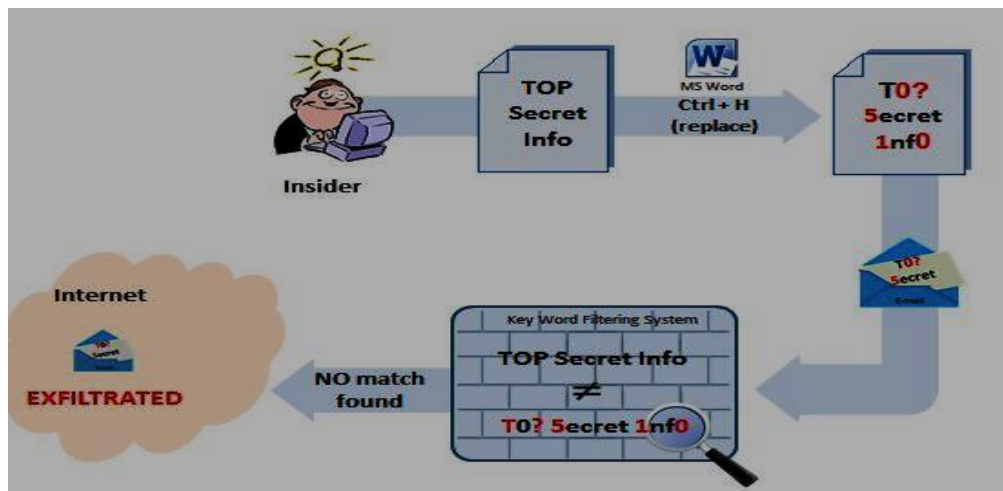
Insider

TOP Secret Info

W

MS Word Ctrl + H (replace)

T0? 5ecret 1nf0

T0? Secret

Email

Key Word Filtering System

TOP Secret Info

$\neq$

T0? 5ecret 1nf0

NO match found

Internet

T0? Secret

Email

EXFILTRATED